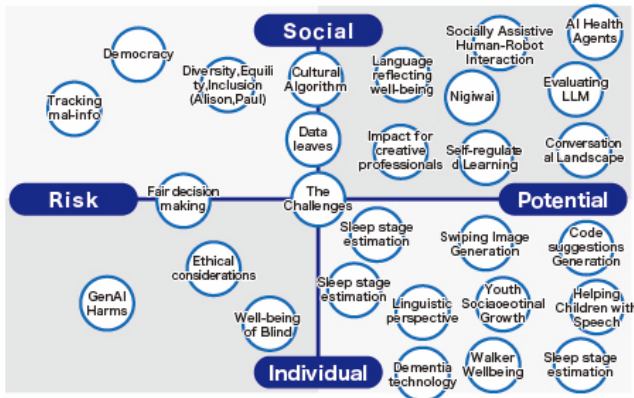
Social

Democracy

Tracking mal-info

Diversity,Equility,Inclusion (Alison,Paul)

Cultural Algorithm

Language reflecting well-being

Socially Assistive Human-Robot Interaction

AI Health Agents

Nigiwai

Evaluating LLM

Data leaves

Impact for creative professionals

Self-regulated Learning

Conversational Landscape

Risk

Fair decision making

The Challenges

Potential

Sleep stage estimation

Swiping Image Generation

Code suggestions Generation

Ethical considerations

Sleep stage estimation

Youth Sociaoeotinal Growth

Helping Children with Speech

GenAI Harms

Linguistic perspective

Well-being of Blind

Dementia technology

Walker Wellbeing

Sleep stage estimation

Individual